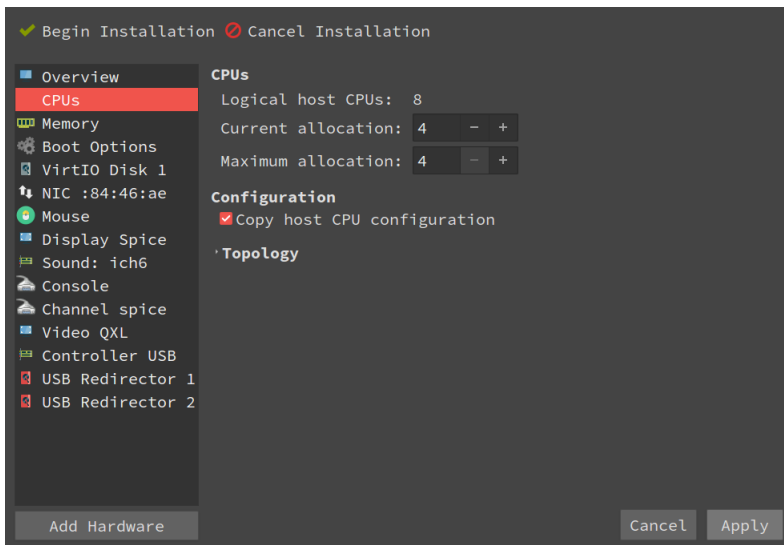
Begin Installation Cancel Installation

Overview
CPUs
Memory
Boot Options
VirtIO Disk 1
NIC :84:46:ae
Mouse
Display Spice
Sound: ich6
Console
Channel spice
Video QXL
Controller USB
USB Redirector 1
USB Redirector 2

CPUs
Logical host CPUs: 8
Current allocation: 4 − +
Maximum allocation: 4 − +

Configuration
Copy host CPU configuration

Topology

Add Hardware

Cancel Apply